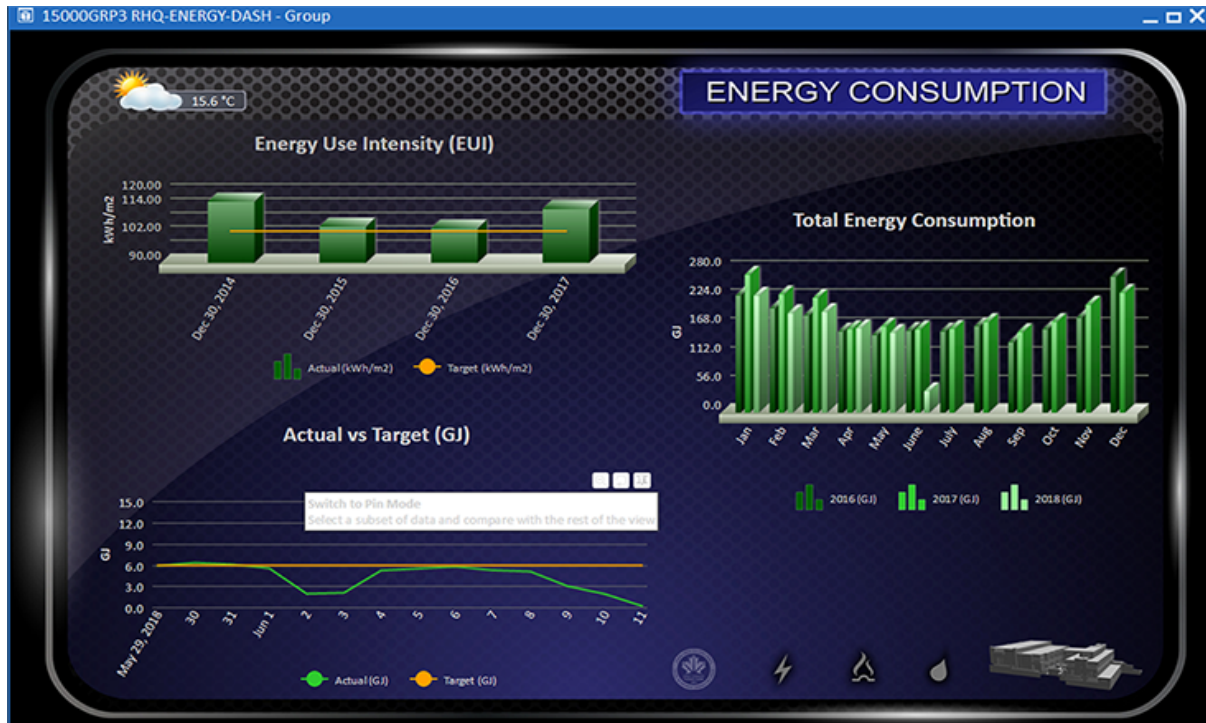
15000GRP3 RHQ-ENERGY-DASH - Group

15.6 °C

ENERGY CONSUMPTION

Energy Use Intensity (EUI)

kWh/m2

120.00
114.00
102.00
90.00

Dec 30, 2014
Dec 30, 2015
Dec 30, 2016
Dec 30, 2017

Actual (kWh/m2)
Target (kWh/m2)

Total Energy Consumption

GJ

280.0
224.0
168.0
112.0
56.0
0.0

Jan
Feb
Mar
Apr
May
June
July
Aug
Sep
Oct
Nov
Dec

2016 (GJ)
2017 (GJ)
2018 (GJ)

Actual vs Target (GJ)

Switch to Pin Mode
Select a subset of data and compare with the rest of the view

GJ

15.0
12.0
9.0
6.0
3.0
0.0

May 29, 2018
30
31
Jun 1
2
3
4
5
6
7
8
9
10
11

Actual (GJ)
Target (GJ)